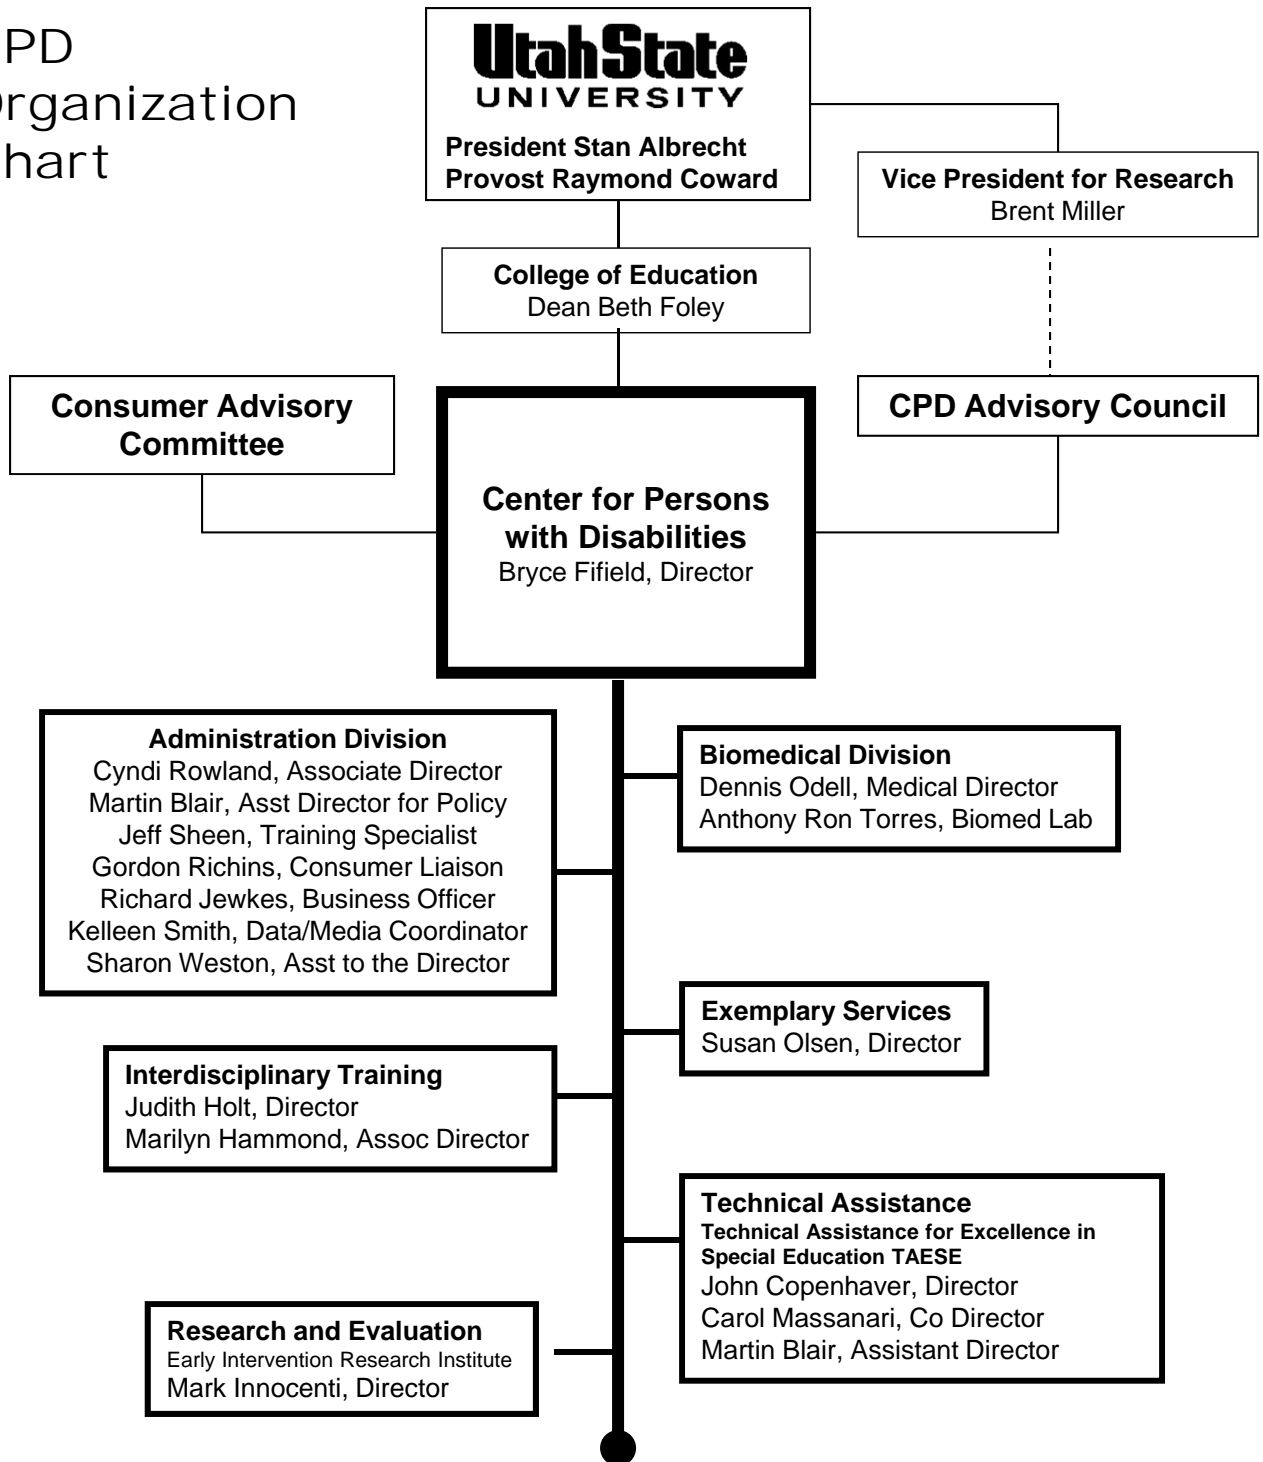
PD
rganization
hart

UtahState
UNIVERSITY
President Stan Albrecht
Provost Raymond Coward

Vice President for Research
Brent Miller

College of Education
Dean Beth Foley

Consumer Advisory Committee

CPD Advisory Council

Center for Persons with Disabilities
Bryce Fifield, Director

Administration Division
Cyndi Rowland, Associate Director
Martin Blair, Asst Director for Policy
Jeff Sheen, Training Specialist
Gordon Richins, Consumer Liaison
Richard Jewkes, Business Officer
Kelleen Smith, Data/Media Coordinator
Sharon Weston, Asst to the Director

Biomedical Division
Dennis Odell, Medical Director
Anthony Ron Torres, Biomed Lab

Exemplary Services
Susan Olsen, Director

Interdisciplinary Training
Judith Holt, Director
Marilyn Hammond, Assoc Director

Technical Assistance
Technical Assistance for Excellence in Special Education TAESE
John Copenhaver, Director
Carol Massanari, Co Director
Martin Blair, Assistant Director

Research and Evaluation
Early Intervention Research Institute
Mark Innocenti, Director